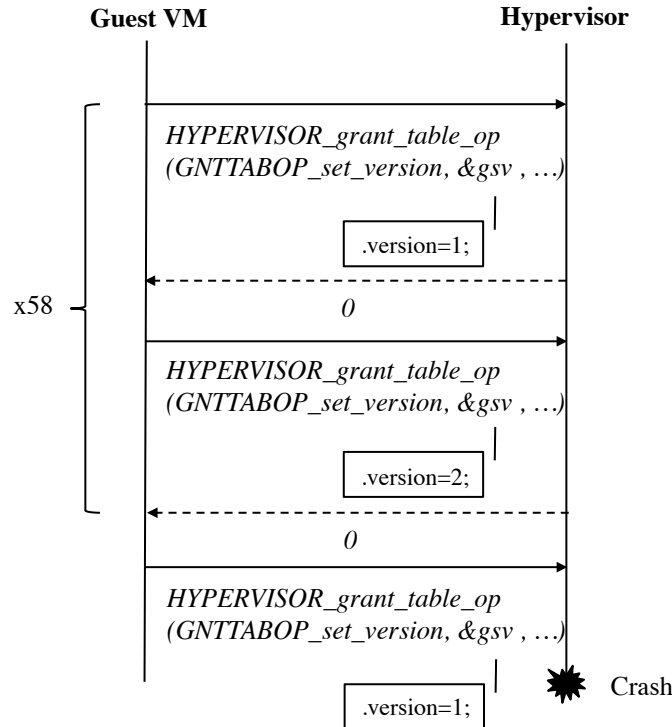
Guest VM

Hypervisor

HYPERVISOR_grant_table_op (GNTTABOP_set_version, &gsv , …)

.version=1;

x58

0

HYPERVISOR_grant_table_op (GNTTABOP_set_version, &gsv , …)

.version=2;

0

HYPERVISOR_grant_table_op (GNTTABOP_set_version, &gsv , …)

Crash

.version=1;